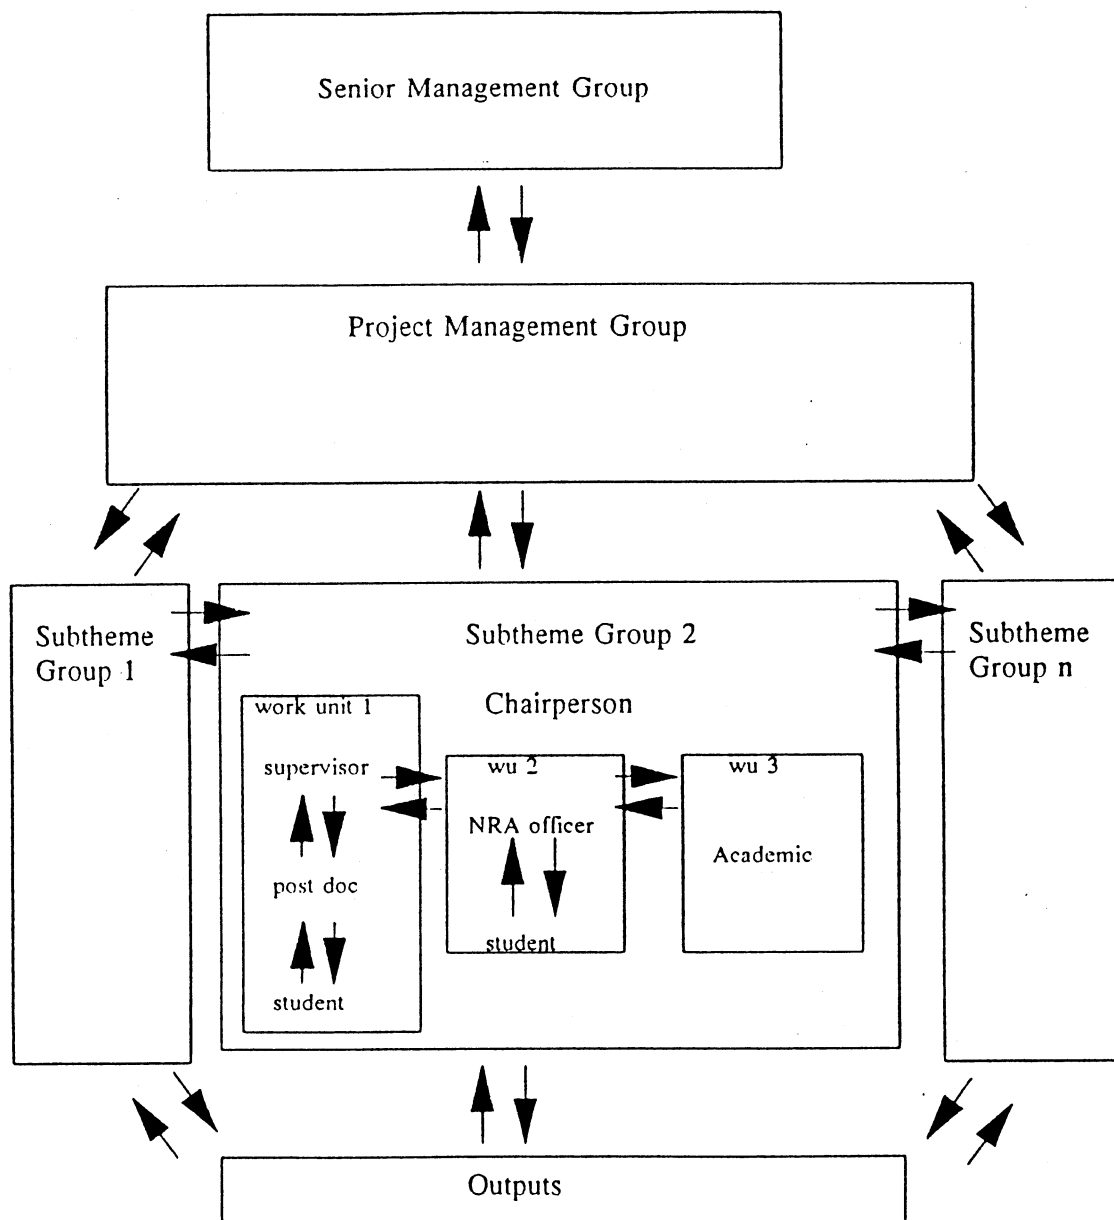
Senior Management Group

Project Management Group

Subtheme Group 1

Subtheme Group 2

Subtheme Group n

Chairperson

work unit 1

supervisor

post doc

student

wu 2

NRA officer

student

wu 3

Academic

Outputs